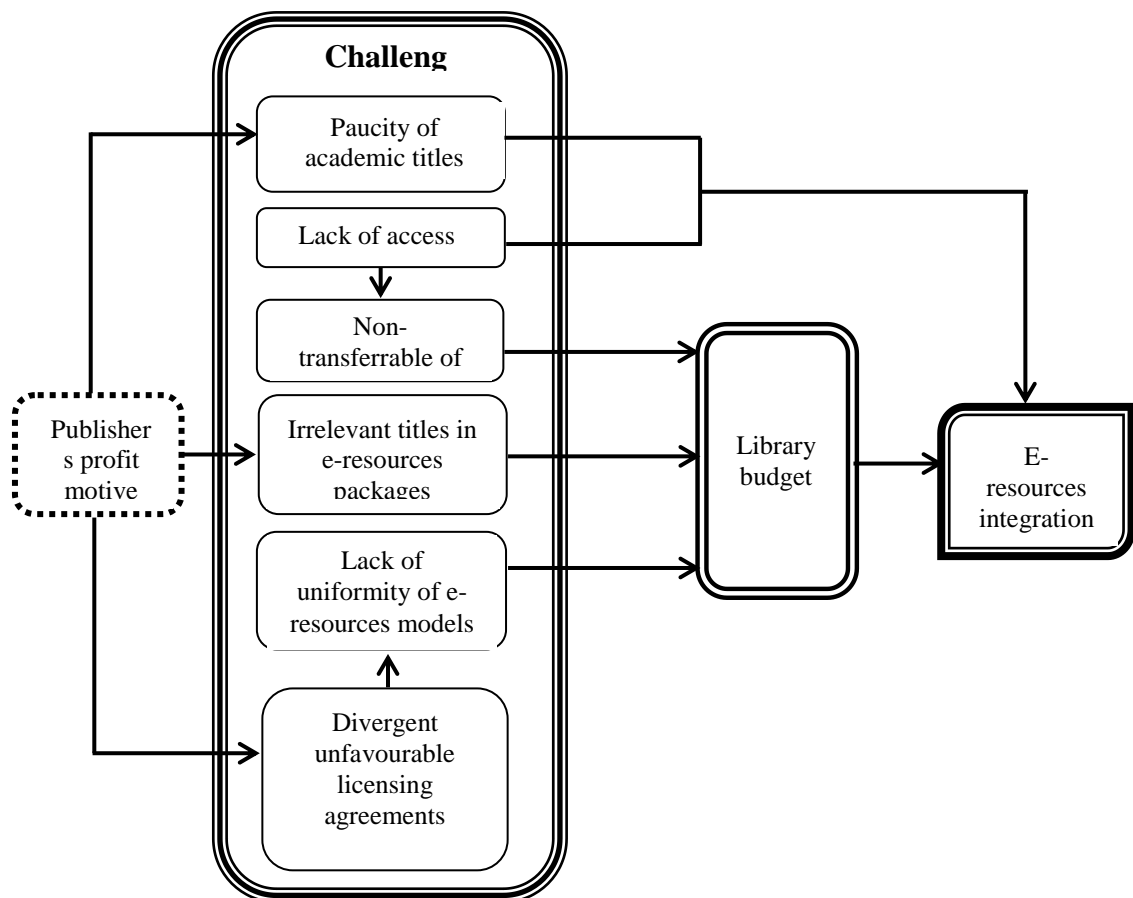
Challeng

Paucity of academic titles

Lack of access

Non-transferrable of

Irrelevant titles in e-resources packages

Lack of uniformity of e-resources models

Divergent unfavourable licensing agreements

Publisher s profit motive

Library budget

E-resources integration